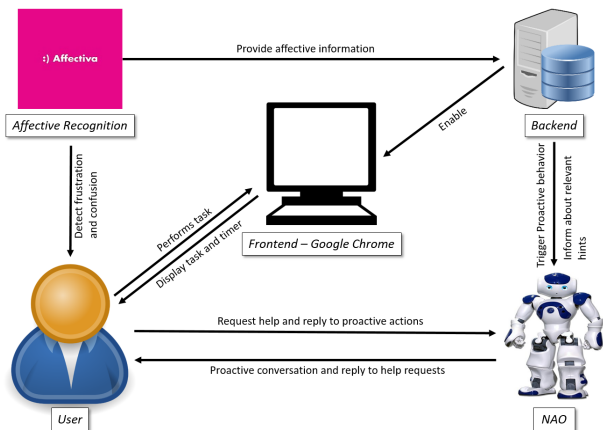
:) Affectiva

Affective Recognition

Provide affective information

Backend

Enable

Detect frustration and confusion

Frontend – Google Chrome

Trigger Proactive behavior

Inform about relevant hints

Performs task

Display task and timer

Request help and reply to proactive actions

Proactive conversation and reply to help requests

User

NAO